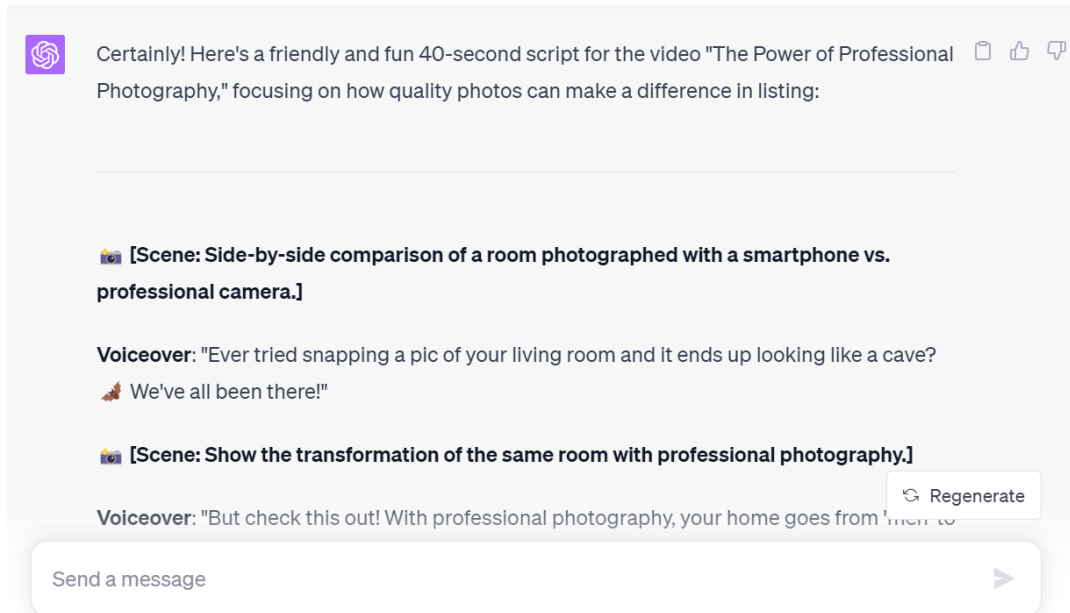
Certainly! Here's a friendly and fun 40-second script for the video "The Power of Professional Photography," focusing on how quality photos can make a difference in listing:

📷 **[Scene: Side-by-side comparison of a room photographed with a smartphone vs. professional camera.]**

**Voiceover**: "Ever tried snapping a pic of your living room and it ends up looking like a cave? 🦇 We've all been there!"

📷 **[Scene: Show the transformation of the same room with professional photography.]**

**Voiceover**: "But check this out! With professional photography, your home goes from '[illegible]' to

Regenerate

Send a message